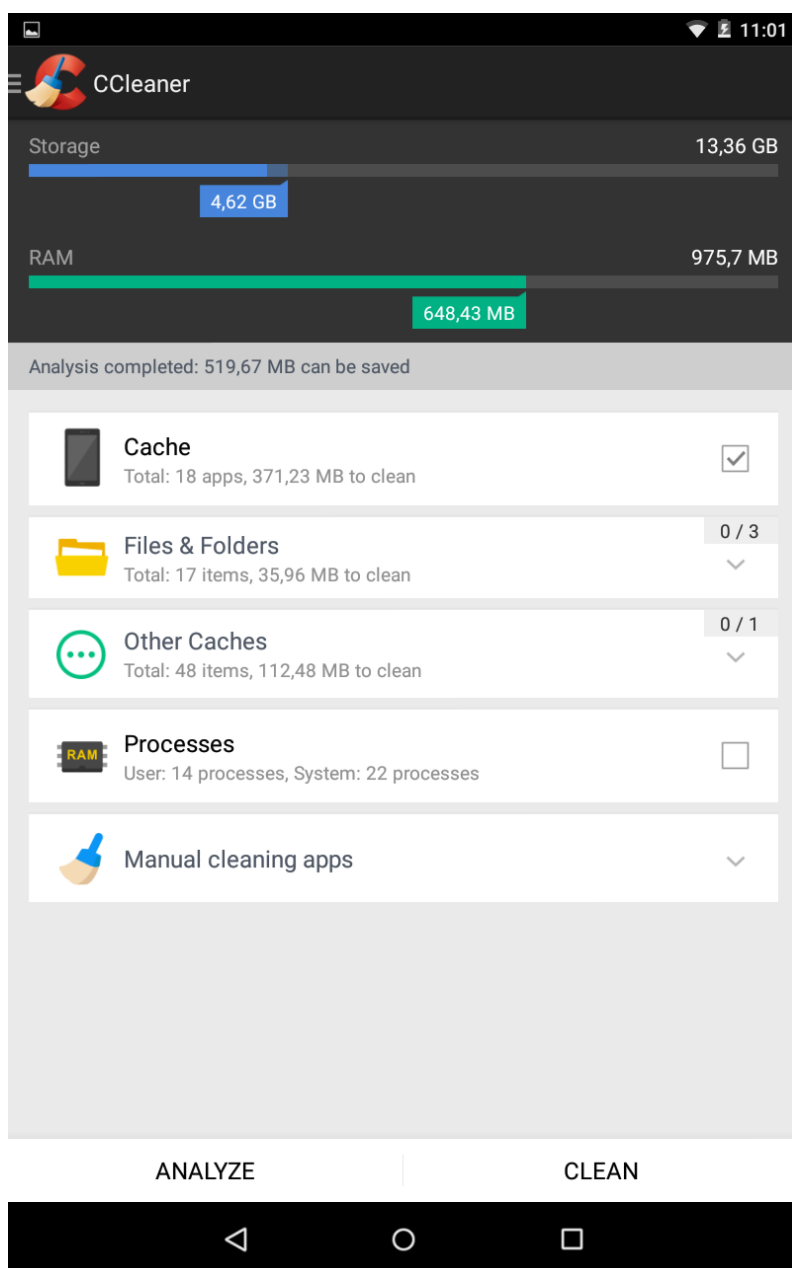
11:01

CCleaner

Storage
13,36 GB
4,62 GB

RAM
975,7 MB
648,43 MB

Analysis completed: 519,67 MB can be saved

Cache
Total: 18 apps, 371,23 MB to clean

Files & Folders
Total: 17 items, 35,96 MB to clean
0 / 3

Other Caches
Total: 48 items, 112,48 MB to clean
0 / 1

RAM
Processes
User: 14 processes, System: 22 processes

Manual cleaning apps

ANALYZE
CLEAN